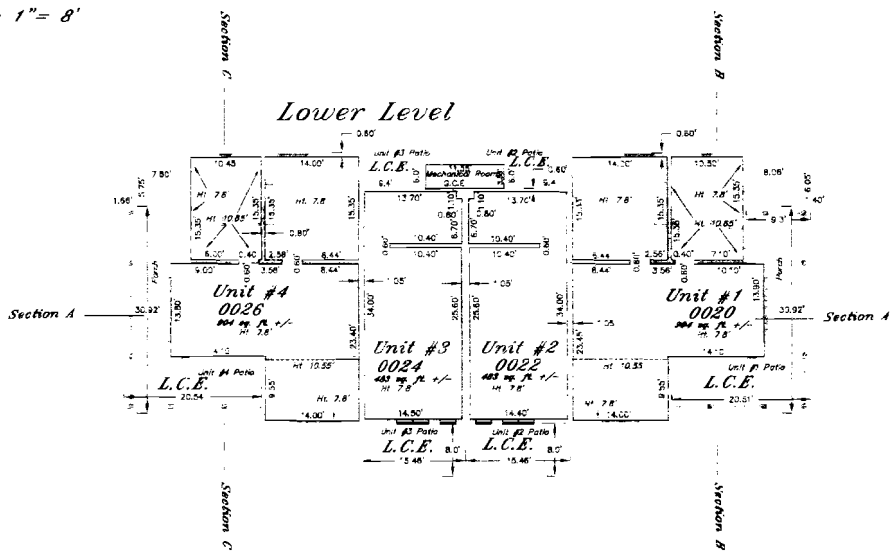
1"= 8'

Section C

Section B

Lower Level

0.80'

0.80'

Unit #3 Patio
L.C.E.

Unit #2 Patio
L.C.E.

Mechanical Room

10.45
14.00'
14.00'
10.50'
7.80'
5.75'
1.56'
8.08'
6.05'
Ht. 7.8'
Ht. 10.85'
Ht. 7.8'
Ht. 7.8'
Ht. 7.8'
Ht. 10.85'
15.35
15.35
15.35
0.80'
13.70'
13.70'
5.60'
6.70'
10.40'
10.40'
10.40'
10.40'
0.60'
0.60'
6.00'
0.40
2.58'
6.44'
6.44'
2.56'
0.40'
7.10'
9.00'
3.56'
3.56'
10.10'
Porch
Porch
1.05'
1.05'

Section A
30.92'
30.92'
Section A

Unit #4
0026
904 sq. ft. +/-
Ht. 7.8'

Unit #3
0024
483 sq. ft. +/-
Ht. 7.8'

Unit #2
0022
483 sq. ft. +/-
Ht. 7.8'

Unit #1
0020
904 sq. ft. +/-
Ht. 7.8'

13.90
34.00'
25.60'
25.60'
34.00'
13.90
23.40'
23.44'
1.05
14.10
14.10

Unit #4 Patio
L.C.E.
Ht. 10.55'
Ht. 10.55'
Unit #1 Patio
L.C.E.
Ht. 7.8'
Ht. 7.8'
20.54
20.51'
9.55'
9.55'
14.00'
14.50'
14.40'
14.00'

Unit #3 Patio
L.C.E.
8.0'
Unit #2 Patio
L.C.E.
8.0'
15.46'
15.46'

Section C

Section B